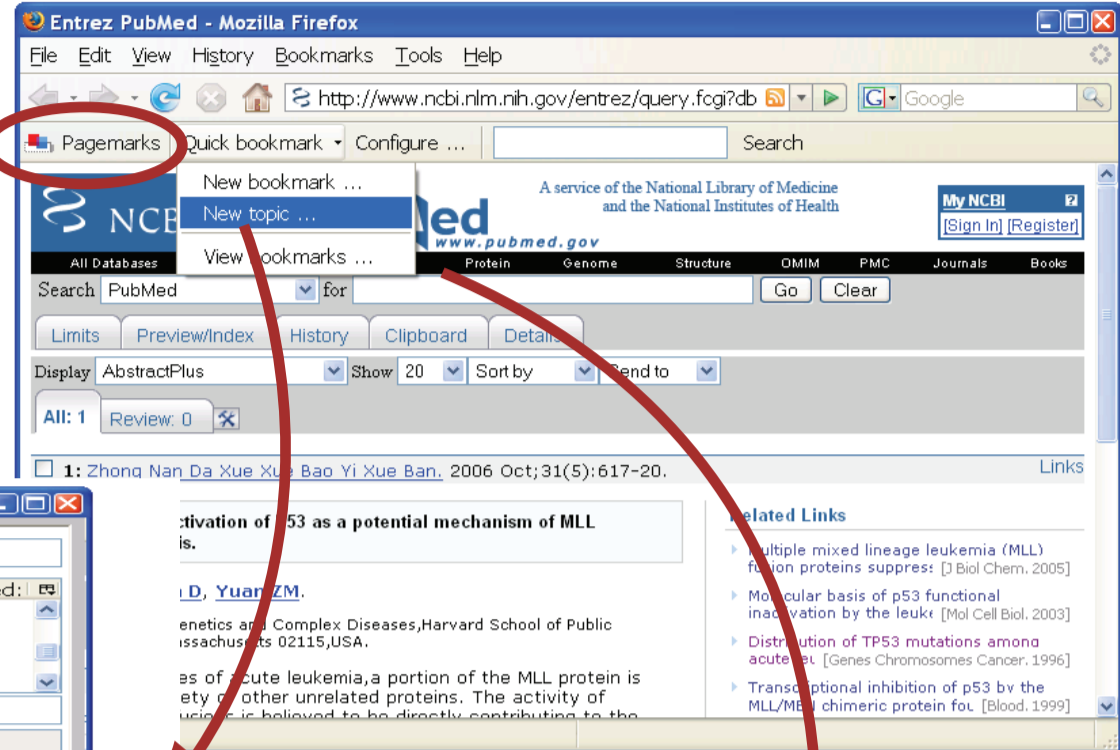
Entrez PubMed - Mozilla Firefox

File Edit View History Bookmarks Tools Help

http://www.ncbi.nlm.nih.gov/entrez/query.fcgi?db

Google

Pagemarks Quick bookmark Configure ... Search

New bookmark ...
New topic ...
View bookmarks ...

NCB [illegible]ed www.pubmed.gov

A service of the National Library of Medicine and the National Institutes of Health

My NCBI
[Sign In] [Register]

All Databases Protein Genome Structure OMIM PMC Journals Books

Search PubMed for Go Clear

Limits Preview/Index History Clipboard Details

Display AbstractPlus Show 20 Sort by Send to

All: 1 Review: 0

1: Zhong Nan Da Xue Xue Bao Yi Xue Ban. 2006 Oct;31(5):617-20. Links

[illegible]ctivation of p53 as a potential mechanism of MLL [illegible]is.

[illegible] D, Yuan ZM.

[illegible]enetics and Complex Diseases,Harvard School of Public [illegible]ssachusetts 02115,USA.

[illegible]es of acute leukemia,a portion of the MLL protein is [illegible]ety of other unrelated proteins. The activity of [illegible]

ed:

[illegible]elated Links

Multiple mixed lineage leukemia (MLL) fusion proteins suppress [J Biol Chem. 2005]

Molecular basis of p53 functional inactivation by the leuke [Mol Cell Biol. 2003]

Distribution of TP53 mutations among acute le [Genes Chromosomes Cancer. 1996]

Transcriptional inhibition of p53 by the MLL/MEN chimeric protein fou [Blood. 1999]